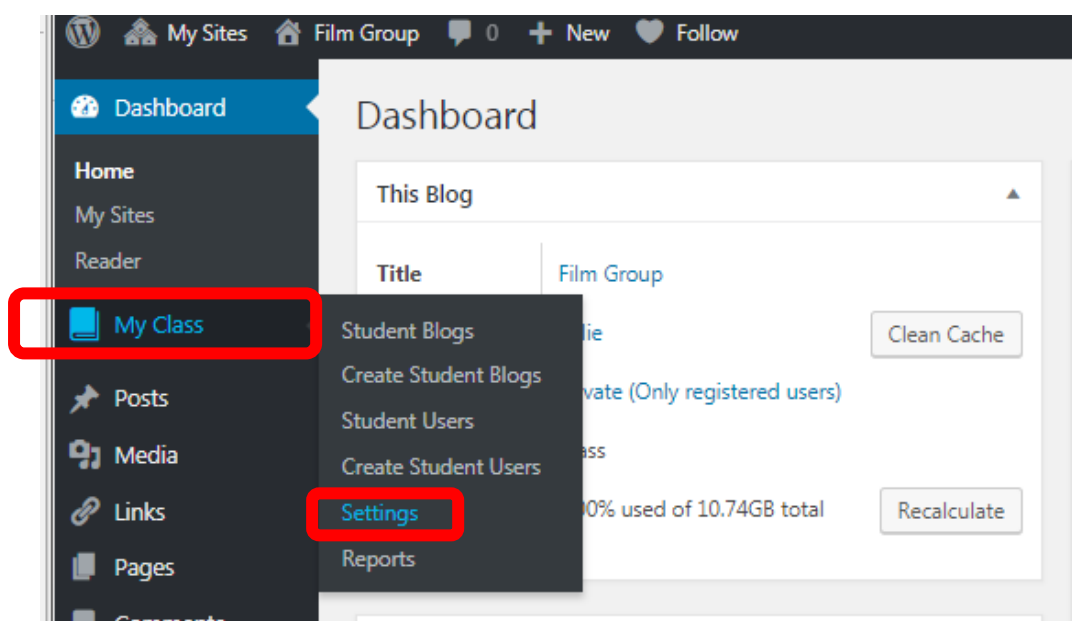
My Sites Film Group 0 New Follow

Dashboard

Home
My Sites
Reader

My Class

Posts
Media
Links
Pages
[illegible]

Student Blogs
Create Student Blogs
Student Users
Create Student Users
Settings
Reports

Dashboard

This Blog

Title
Film Group

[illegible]lie
Clean Cache

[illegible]vate (Only registered users)

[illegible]ass

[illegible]0% used of 10.74GB total
Recalculate